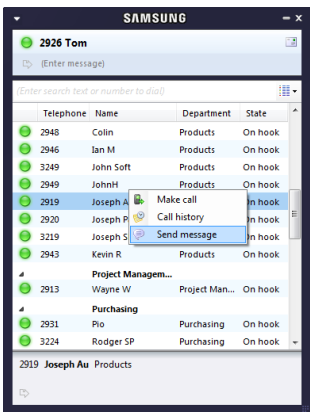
SAMSUNG

2926 Tom

(Enter message)

(Enter search text or number to dial)

| Telephone | Name | Department | State |
|---|---|---|---|
| 2948 | Colin | Products | On hook |
| 2946 | Ian M | Products | On hook |
| 3249 | John Soft | Products | On hook |
| 2949 | JohnH | Products | On hook |
| 2919 | Joseph A | | On hook |
| 2920 | Joseph P | | On hook |
| 3219 | Joseph S | | On hook |
| 2943 | Kevin R | Products | On hook |
| | Project Managem... | | |
| 2913 | Wayne W | Project Man... | On hook |
| | Purchasing | | |
| 2931 | Pio | Purchasing | On hook |
| 3224 | Rodger SP | Purchasing | On hook |

Make call
Call history
Send message

2919 Joseph Au Products